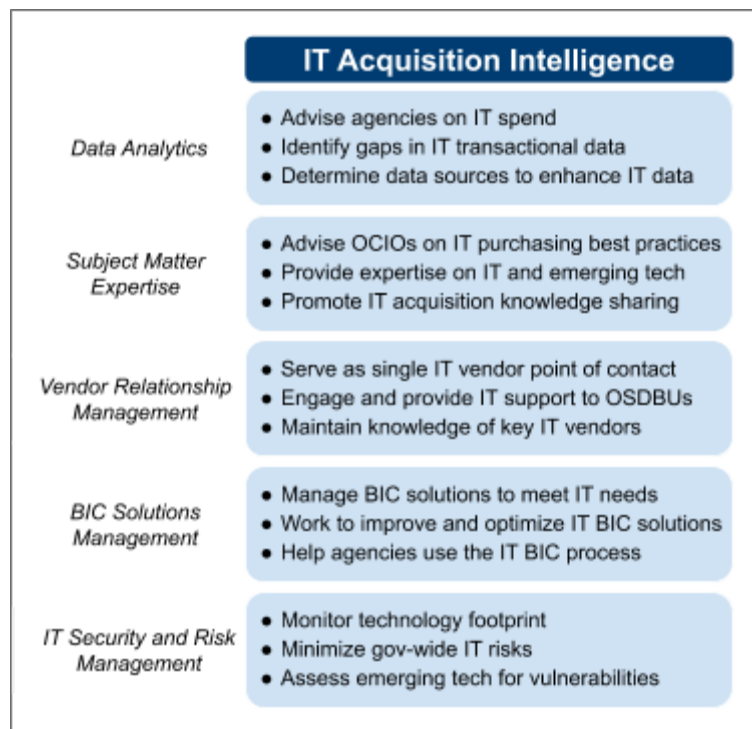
IT Acquisition Intelligence

Data Analytics

- Advise agencies on IT spend
- Identify gaps in IT transactional data
- Determine data sources to enhance IT data

Subject Matter Expertise

- Advise OCIOs on IT purchasing best practices
- Provide expertise on IT and emerging tech
- Promote IT acquisition knowledge sharing

Vendor Relationship Management

- Serve as single IT vendor point of contact
- Engage and provide IT support to OSDBUs
- Maintain knowledge of key IT vendors

BIC Solutions Management

- Manage BIC solutions to meet IT needs
- Work to improve and optimize IT BIC solutions
- Help agencies use the IT BIC process

IT Security and Risk Management

- Monitor technology footprint
- Minimize gov-wide IT risks
- Assess emerging tech for vulnerabilities